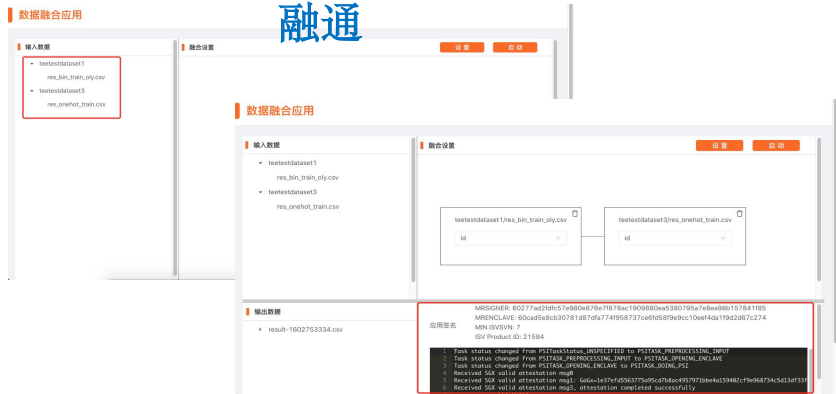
数据融合应用

融通

输入数据

融合设置

设 置

启 动

teetestdataset1

res_bin_train_oly.csv

teetestdataset3

res_onehot_train.csv

数据融合应用

输入数据

融合设置

设 置

启 动

teetestdataset1

res_bin_train_oly.csv

teetestdataset3

res_onehot_train.csv

teetestdataset1/res_bin_train_oly.csv

id

teetestdataset3/res_onehot_train.csv

id

输出数据

result-1602753334.csv

应用签名

MRSIGNER: 60277ad2fdfc57e980e876e7f878ac1909880ea5380795a7e8ea98b157841f85
MRENCLAVE: 60cad5e8cb30781d87dfa774f958737ce6fd58f9e9cc10eef4da1f9d2d67c274
MIN ISVSVN: 7
ISV Product ID: 21584

1 Task status changed from PSITaskStatus_UNSPECIFIED to PSITASK_PREPROCESSING_INPUT
2 Task status changed from PSITASK_PREPROCESSING_INPUT to PSITASK_OPENING_ENCLAVE
3 Task status changed from PSITASK_OPENING_ENCLAVE to PSITASK_DOING_PSI
4 Received SGX valid attestation msg0
5 Received SGX valid attestation msg1: GaGx=1e37efd5563775d95cd7b8ac495797lbbe4a159402cf9e968734c5d13df33f
6 Received SGX valid attestation msg3, attestation completed successfully